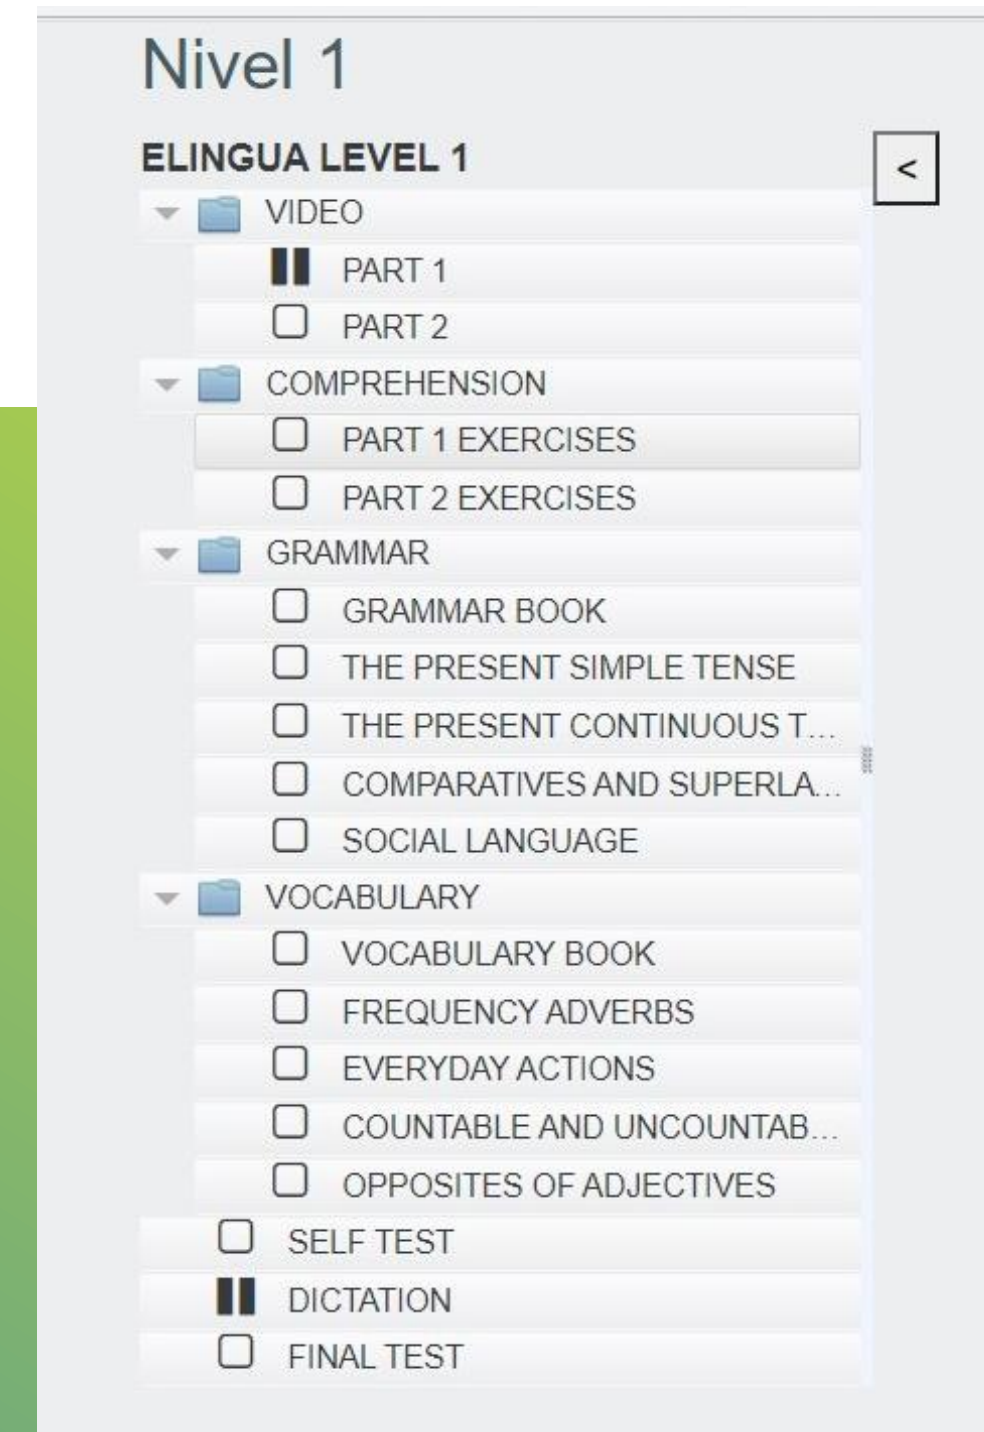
Nivel 1

ELINGUA LEVEL 1

<

VIDEO
PART 1
PART 2
COMPREHENSION
PART 1 EXERCISES
PART 2 EXERCISES
GRAMMAR
GRAMMAR BOOK
THE PRESENT SIMPLE TENSE
THE PRESENT CONTINUOUS T...
COMPARATIVES AND SUPERLA...
SOCIAL LANGUAGE
VOCABULARY
VOCABULARY BOOK
FREQUENCY ADVERBS
EVERYDAY ACTIONS
COUNTABLE AND UNCOUNTAB...
OPPOSITES OF ADJECTIVES
SELF TEST
DICTATION
FINAL TEST